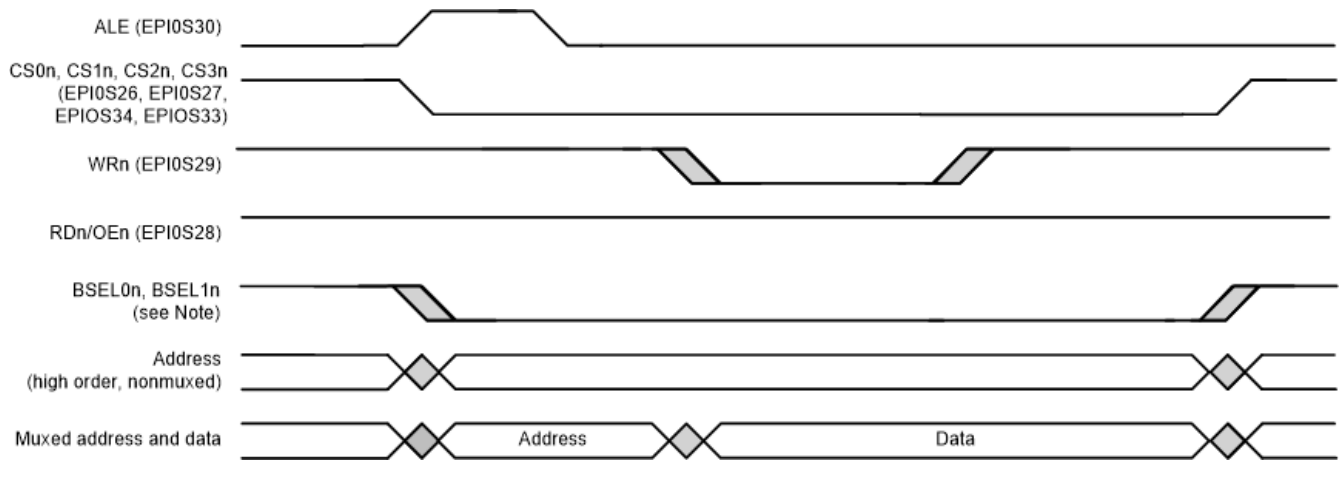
ALE (EPI0S30)

CS0n, CS1n, CS2n, CS3n
(EPI0S26, EPI0S27,
EPIOS34, EPIOS33)

WRn (EPI0S29)

RDn/OEn (EPI0S28)

BSEL0n, BSEL1n
(see Note)

Address
(high order, nonmuxed)

Muxed address and data

Address

Data